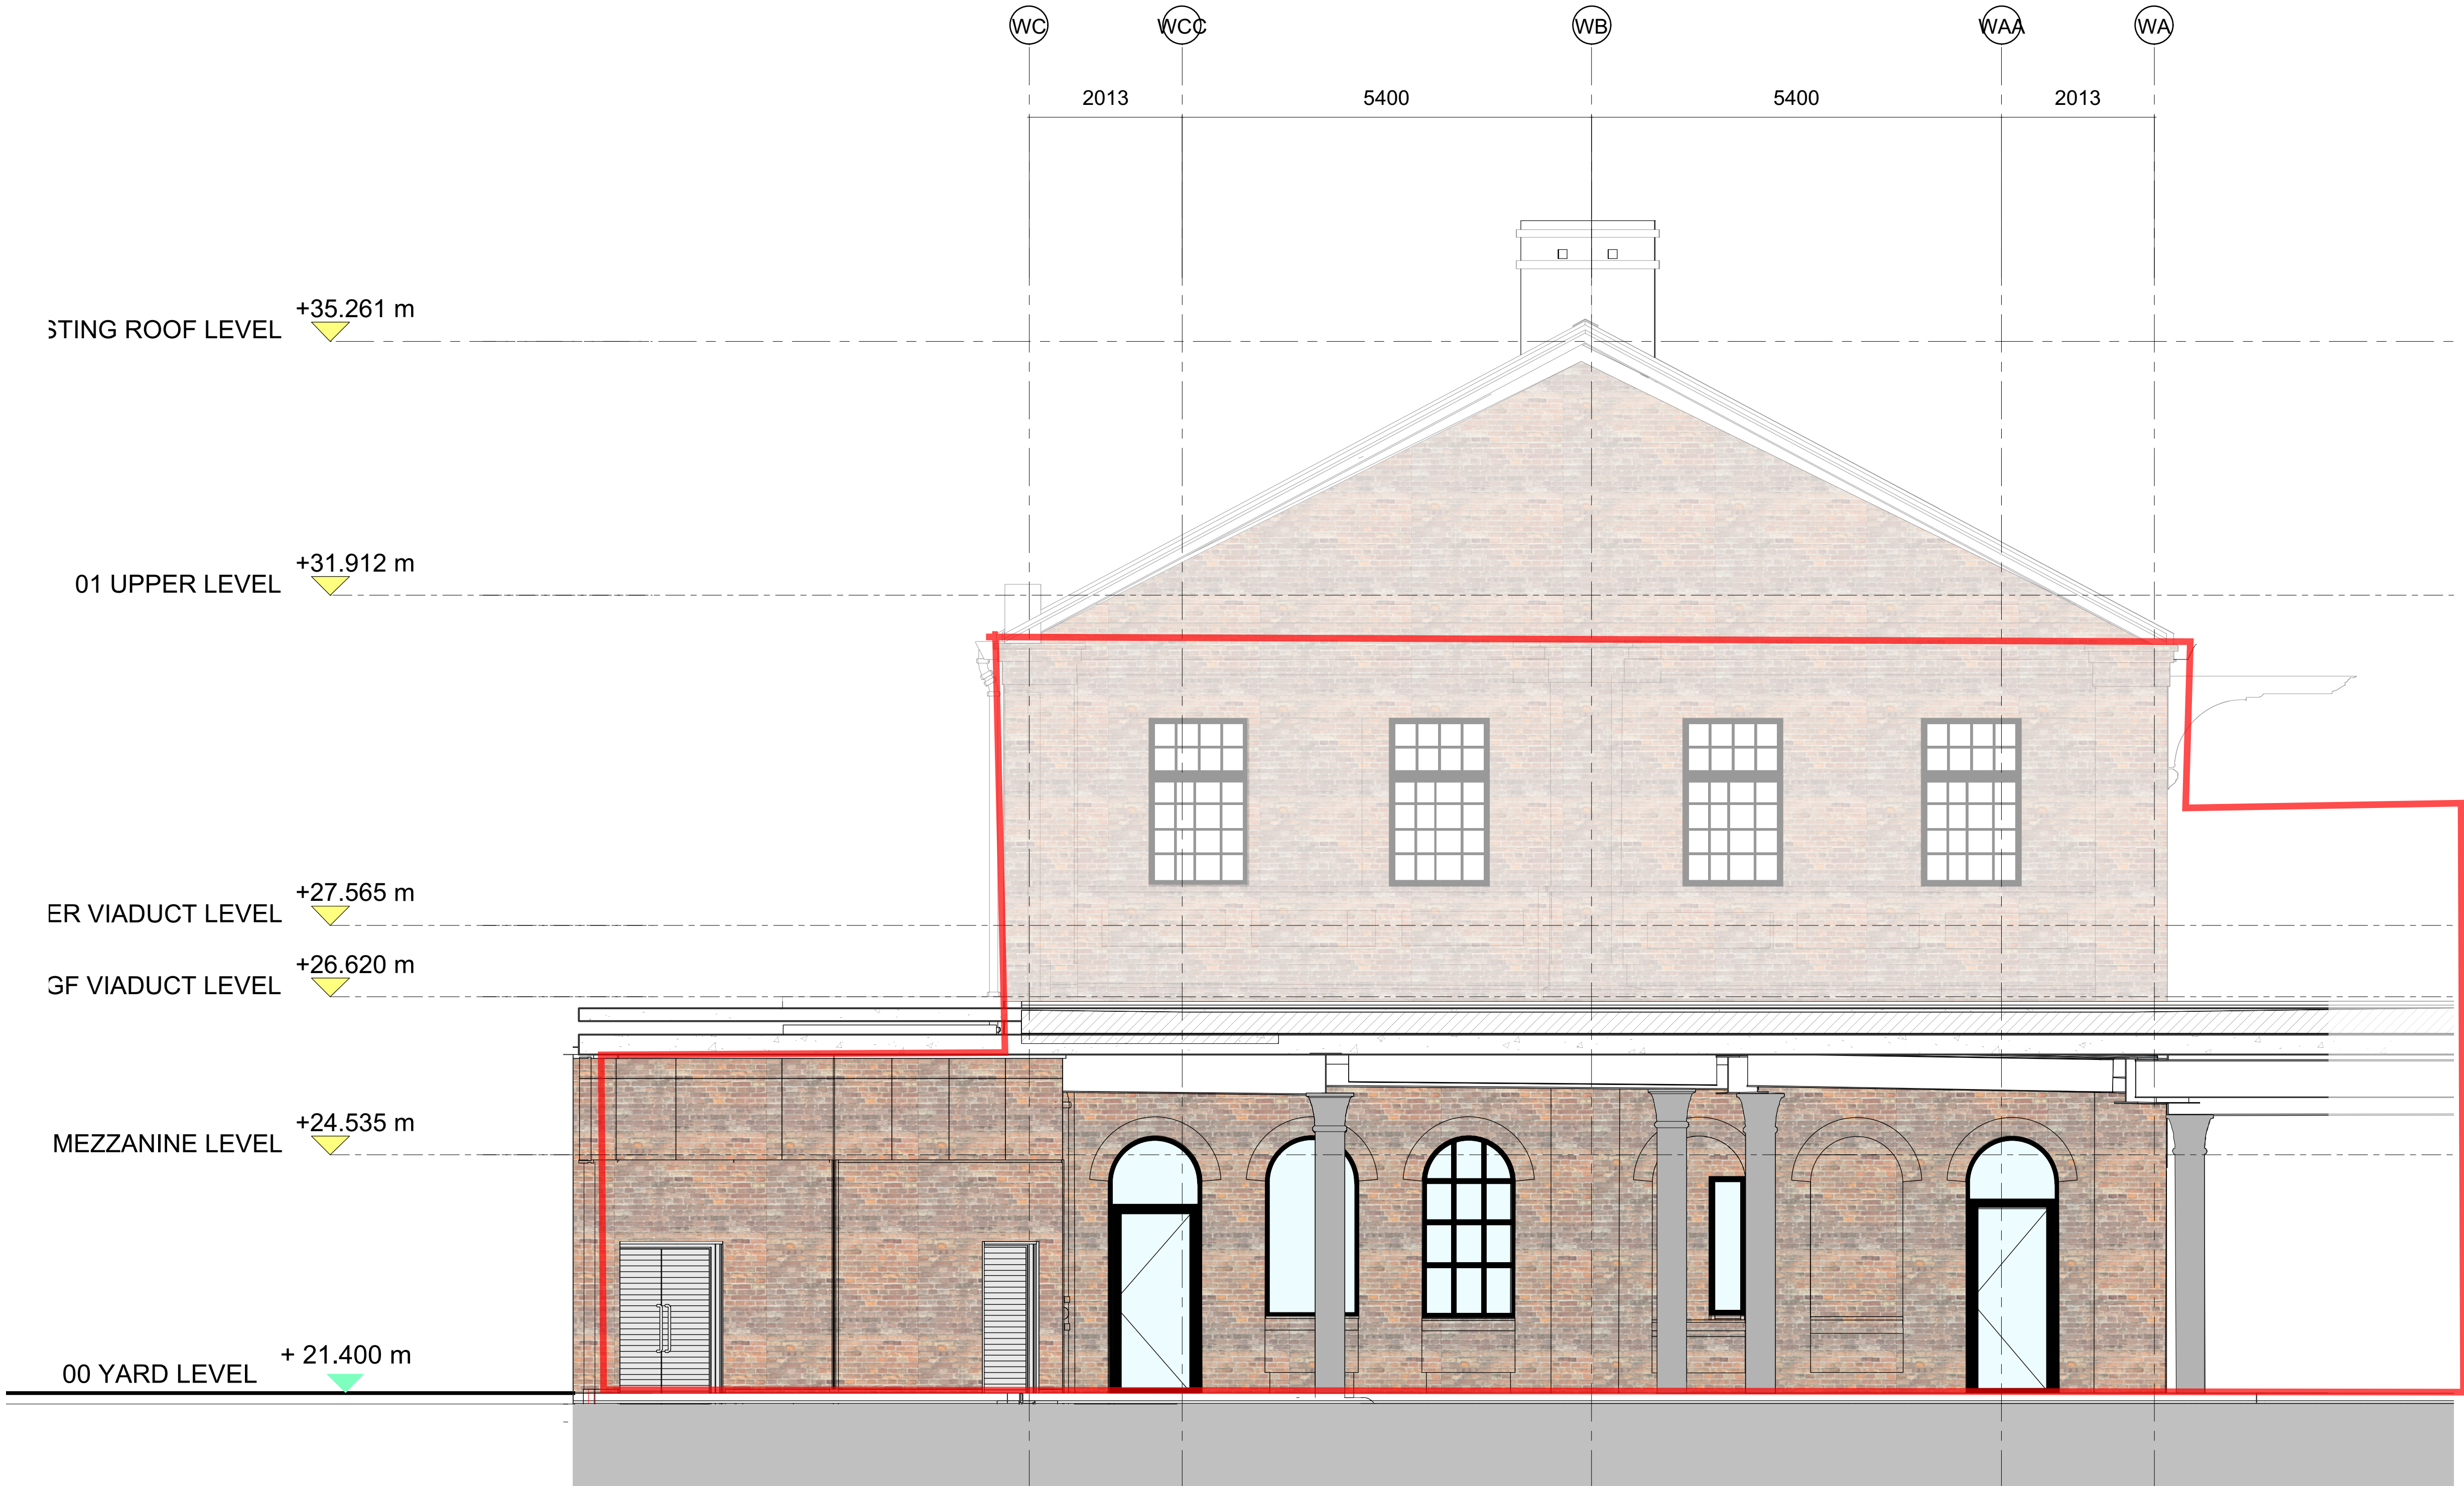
WC WCC WB WAA WA

2013 5400 5400 2013

STING ROOF LEVEL +35.261 m

01 UPPER LEVEL +31.912 m

ER VIADUCT LEVEL +27.565 m

GF VIADUCT LEVEL +26.620 m

MEZZANINE LEVEL +24.535 m

00 YARD LEVEL + 21.400 m